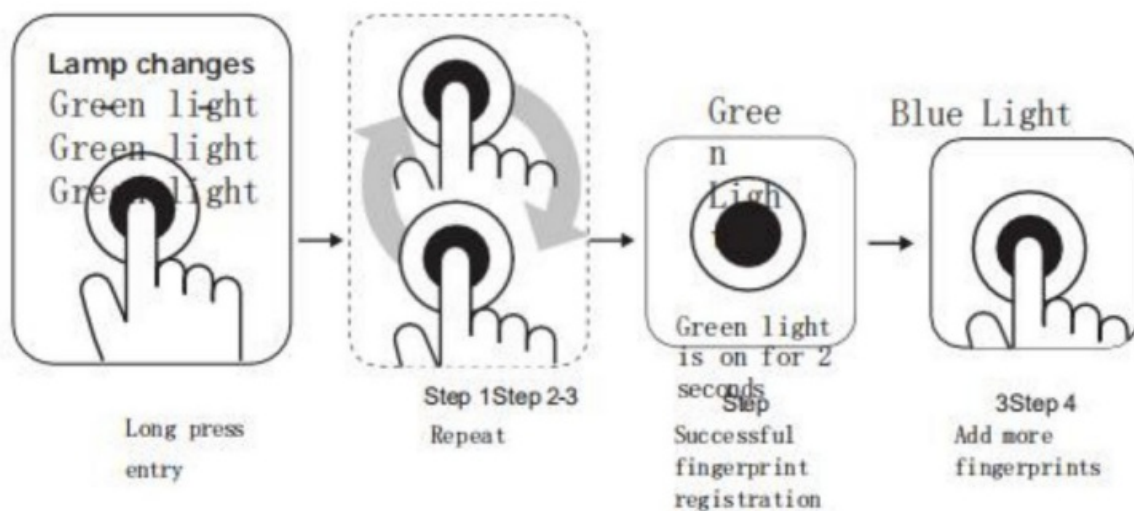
Lamp changes
Green light
Green light
Green light

Gree
n
Ligh
t

Blue Light

Green light is on for 2 seconds

Step 1Step 2-3

Step

3Step 4

Long press entry

Repeat

Successful fingerprint registration

Add more fingerprints